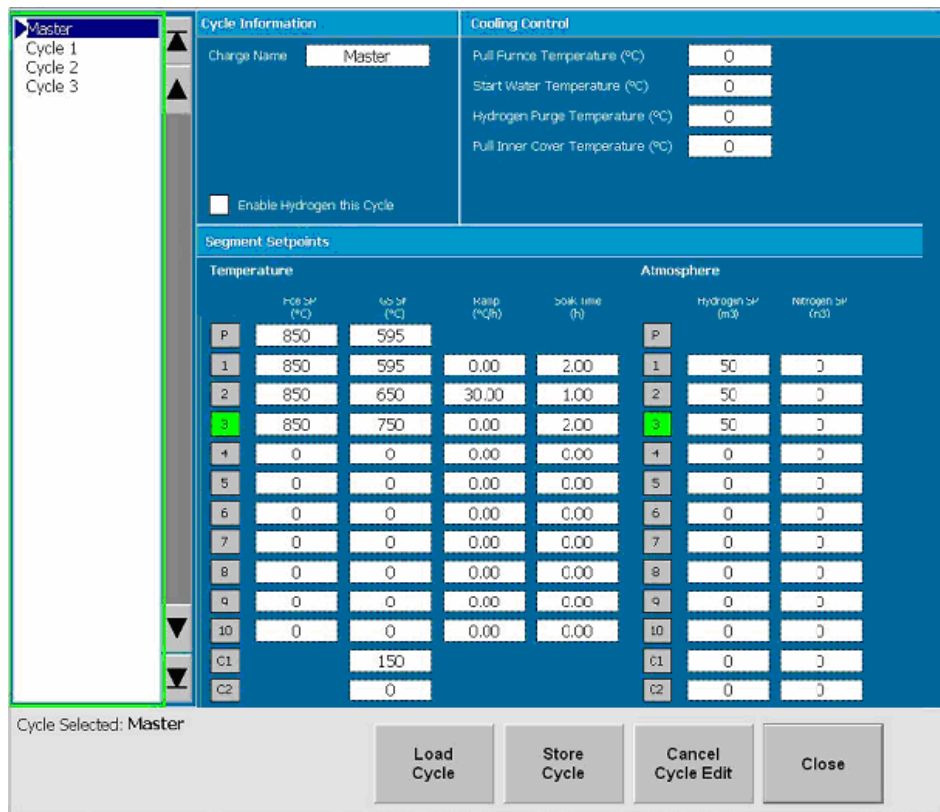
Master
Cycle 1
Cycle 2
Cycle 3

Cycle Information

Charge Name Master

Enable Hydrogen this Cycle

Cooling Control

Pull Furnace Temperature (ºC) 0
Start Water Temperature (ºC) 0
Hydrogen Purge Temperature (ºC) 0
Pull Inner Cover Temperature (ºC) 0

Segment Setpoints

Temperature

| | Fce SP (ºC) | GS SP (ºC) | Ramp (ºC/h) | Soak Time (h) |
|---|---|---|---|---|
| P | 850 | 595 | | |
| 1 | 850 | 595 | 0.00 | 2.00 |
| 2 | 850 | 650 | 30.00 | 1.00 |
| 3 | 850 | 750 | 0.00 | 2.00 |
| 4 | 0 | 0 | 0.00 | 0.00 |
| 5 | 0 | 0 | 0.00 | 0.00 |
| 6 | 0 | 0 | 0.00 | 0.00 |
| 7 | 0 | 0 | 0.00 | 0.00 |
| 8 | 0 | 0 | 0.00 | 0.00 |
| 9 | 0 | 0 | 0.00 | 0.00 |
| 10 | 0 | 0 | 0.00 | 0.00 |
| C1 | | 150 | | |
| C2 | | 0 | | |

Atmosphere

| | Hydrogen SP (m3) | Nitrogen SP (m3) |
|---|---|---|
| P | | |
| 1 | 50 | 0 |
| 2 | 50 | 0 |
| 3 | 50 | 0 |
| 4 | 0 | 0 |
| 5 | 0 | 0 |
| 6 | 0 | 0 |
| 7 | 0 | 0 |
| 8 | 0 | 0 |
| 9 | 0 | 0 |
| 10 | 0 | 0 |
| C1 | 0 | 0 |
| C2 | 0 | 0 |

Cycle Selected: Master

Load Cycle
Store Cycle
Cancel Cycle Edit
Close